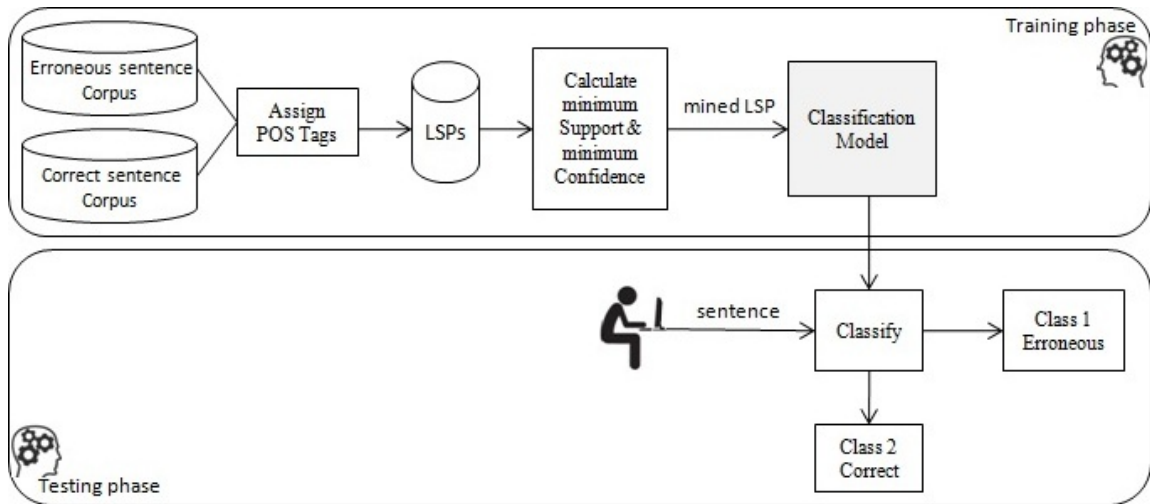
Training phase

Erroneous sentence Corpus

Correct sentence Corpus

Assign POS Tags

LSPs

Calculate minimum Support & minimum Confidence

mined LSP

Classification Model

sentence

Classify

Class 1 Erroneous

Class 2 Correct

Testing phase